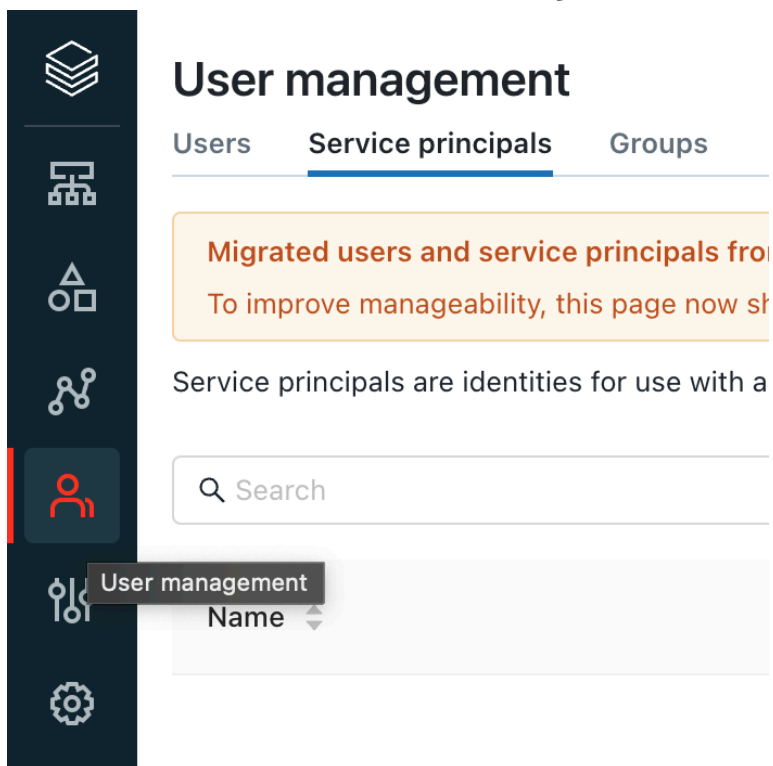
User management

Users Service principals Groups

Migrated users and service principals fro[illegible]

To improve manageability, this page now sh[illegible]

Service principals are identities for use with a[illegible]

Search

User management

Name